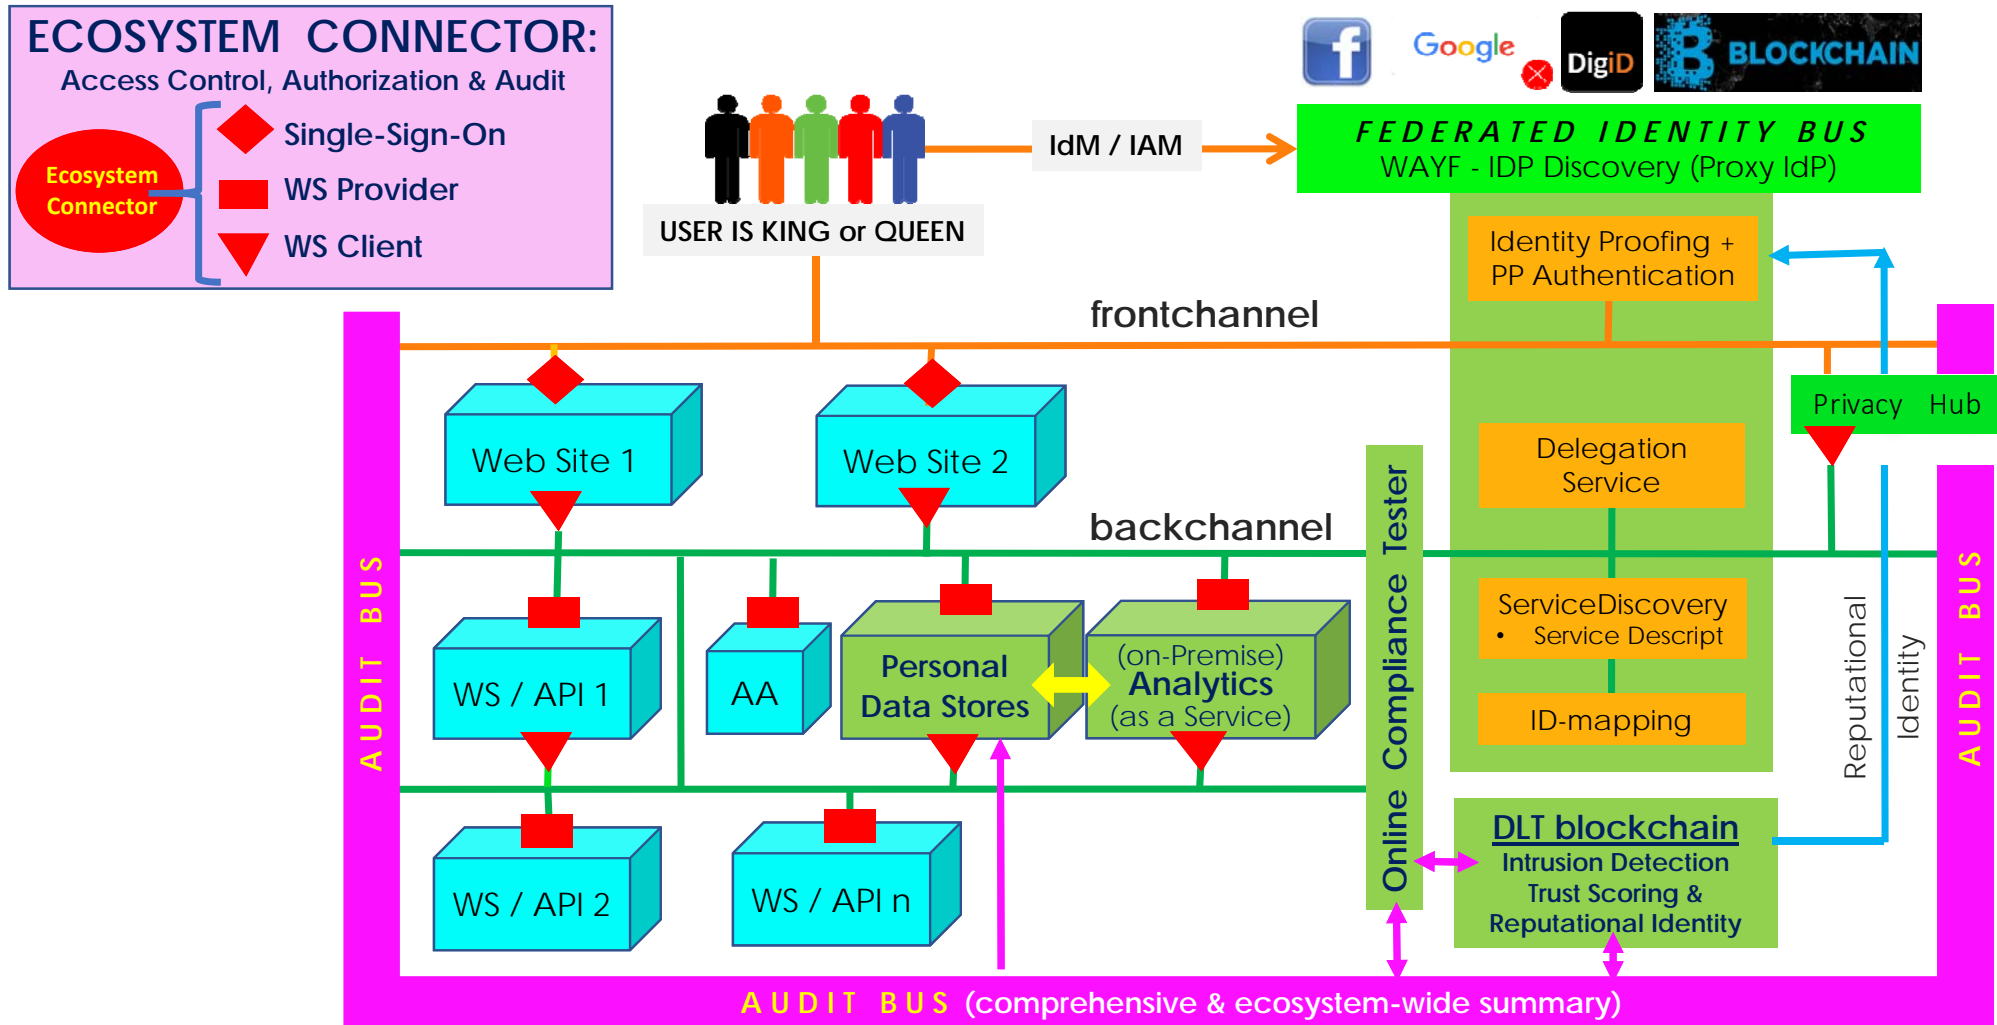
ECOSYSTEM CONNECTOR:
Access Control, Authorization & Audit

Ecosystem Connector

Single-Sign-On

WS Provider

WS Client

Google

DigiD

BLOCKCHAIN

IdM / IAM

FEDERATED IDENTITY BUS
WAYF - IDP Discovery (Proxy IdP)

USER IS KING or QUEEN

Identity Proofing + PP Authentication

frontchannel

Privacy Hub

Web Site 1

Web Site 2

Delegation Service

backchannel

Online Compliance Tester

AUDIT BUS

ServiceDiscovery
• Service Descript

WS / API 1

AA

Personal Data Stores

(on-Premise) Analytics (as a Service)

ID-mapping

Reputational

Identity

AUDIT BUS

DLT blockchain
Intrusion Detection
Trust Scoring &
Reputational Identity

WS / API 2

WS / API n

AUDIT BUS (comprehensive & ecosystem-wide summary)